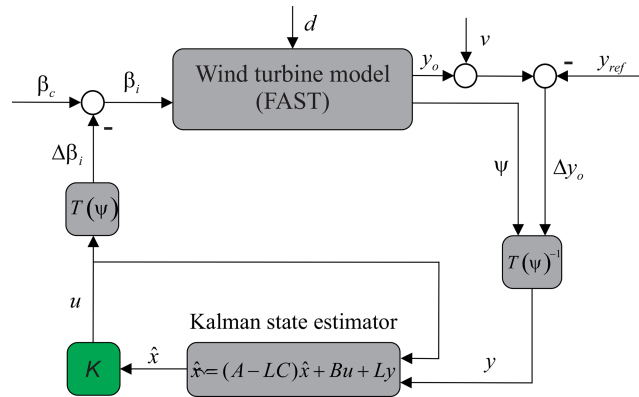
$d$

$v$

$\beta_c$

$\beta_i$

Wind turbine model (FAST)

$y_o$

-

$y_{ref}$

-

$\Delta\beta_i$

$\Psi$

$\Delta y_o$

$T(\psi)$

$T(\psi)^{-1}$

$u$

Kalman state estimator

$K$

$\hat{x}$

$\dot{\hat{x}} = (A - LC)\hat{x} + Bu + Ly$

$y$